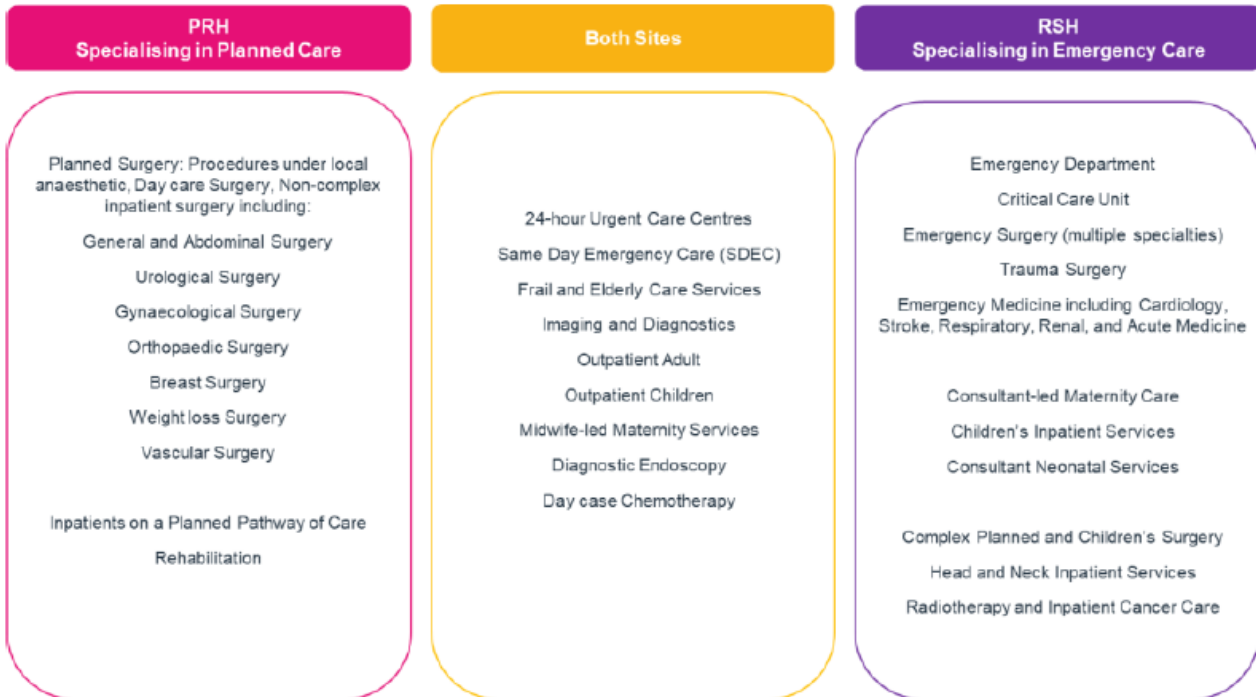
PRH
Specialising in Planned Care

Planned Surgery: Procedures under local anaesthetic, Day care Surgery, Non-complex inpatient surgery including:

General and Abdominal Surgery

Urological Surgery

Gynaecological Surgery

Orthopaedic Surgery

Breast Surgery

Weight loss Surgery

Vascular Surgery

Inpatients on a Planned Pathway of Care

Rehabilitation

Both Sites

24-hour Urgent Care Centres

Same Day Emergency Care (SDEC)

Frail and Elderly Care Services

Imaging and Diagnostics

Outpatient Adult

Outpatient Children

Midwife-led Maternity Services

Diagnostic Endoscopy

Day case Chemotherapy

RSH
Specialising in Emergency Care

Emergency Department

Critical Care Unit

Emergency Surgery (multiple specialties)

Trauma Surgery

Emergency Medicine including Cardiology, Stroke, Respiratory, Renal, and Acute Medicine

Consultant-led Maternity Care

Children's Inpatient Services

Consultant Neonatal Services

Complex Planned and Children's Surgery

Head and Neck Inpatient Services

Radiotherapy and Inpatient Cancer Care